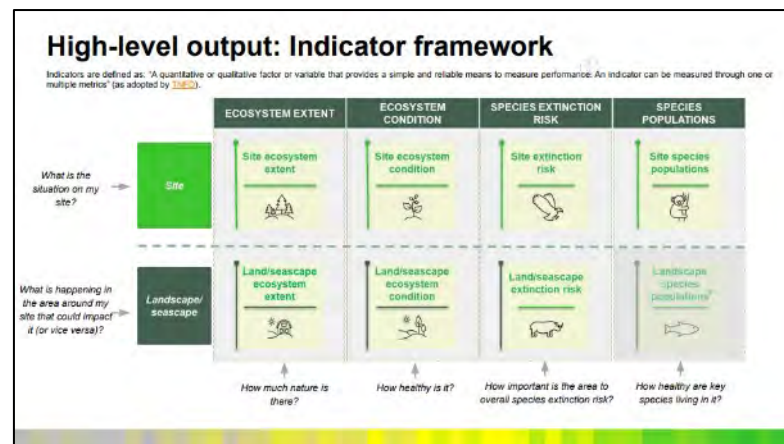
High-level output: Indicator framework

Indicators are defined as: "A quantitative or qualitative factor or variable that provides a simple and reliable means to measure performance. An indicator can be measured through one or multiple metrics" (as adopted by TNFD).

| | ECOSYSTEM EXTENT | ECOSYSTEM CONDITION | SPECIES EXTINCTION RISK | SPECIES POPULATIONS |
|---|---|---|---|---|
| What is the situation on my site? → Site | Site ecosystem extent | Site ecosystem condition | Site extinction risk | Site species populations |
| What is happening in the area around my site that could impact it (or vice versa)? → Landscape/ seascape | Land/seascape ecosystem extent | Land/seascape ecosystem condition | Land/seascape extinction risk | Landscape species populations* |
| | How much nature is there? | How healthy is it? | How important is the area to overall species extinction risk? | How healthy are key species living in it? |